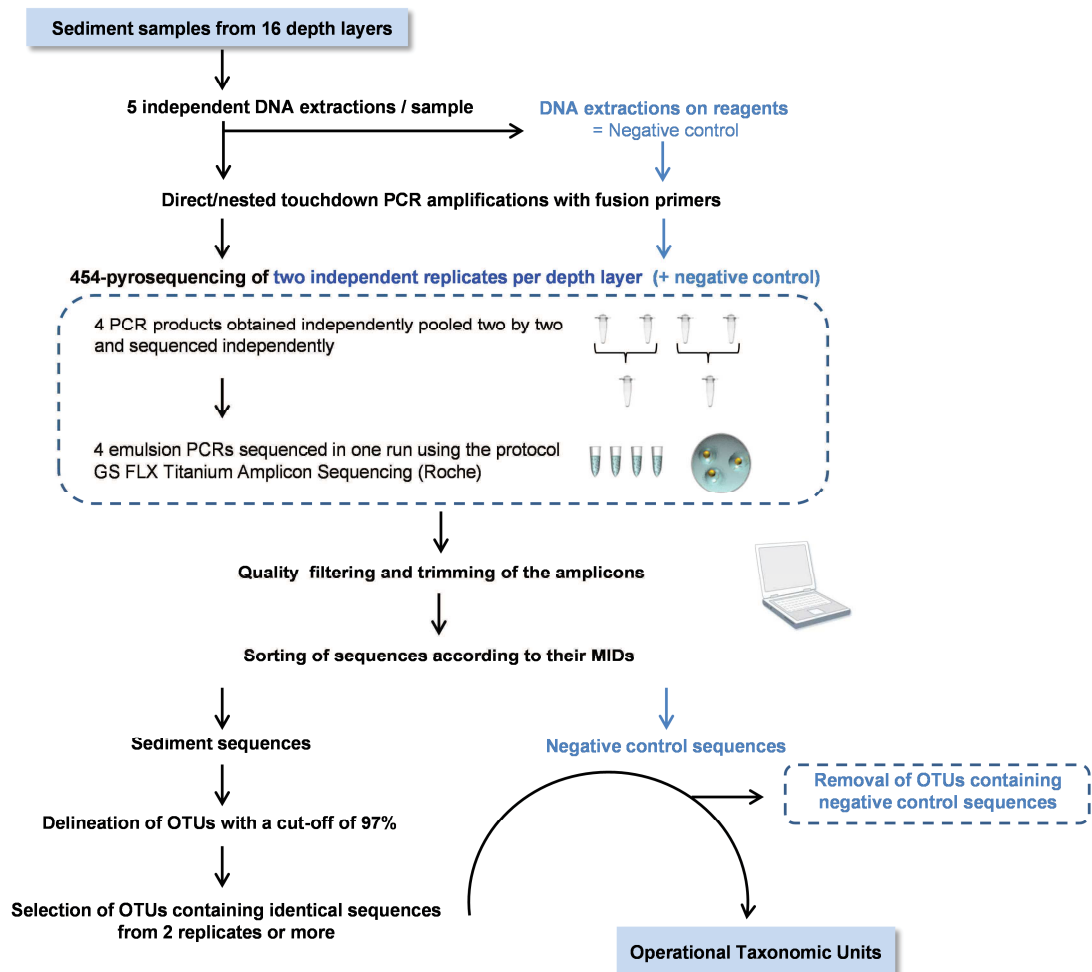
Sediment samples from 16 depth layers

5 independent DNA extractions / sample

DNA extractions on reagents
= Negative control

Direct/nested touchdown PCR amplifications with fusion primers

454-pyrosequencing of two independent replicates per depth layer (+ negative control)

4 PCR products obtained independently pooled two by two and sequenced independently

4 emulsion PCRs sequenced in one run using the protocol GS FLX Titanium Amplicon Sequencing (Roche)

Quality filtering and trimming of the amplicons

Sorting of sequences according to their MIDs

Sediment sequences

Negative control sequences

Removal of OTUs containing negative control sequences

Delineation of OTUs with a cut-off of 97%

Selection of OTUs containing identical sequences from 2 replicates or more

Operational Taxonomic Units